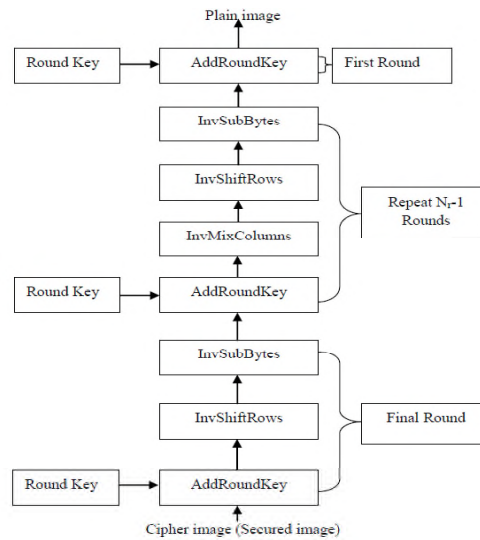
Plain image

Round Key

AddRoundKey

First Round

InvSubBytes

InvShiftRows

Repeat $N_r$-1 Rounds

InvMixColumns

Round Key

AddRoundKey

InvSubBytes

InvShiftRows

Final Round

Round Key

AddRoundKey

Cipher image (Secured image)